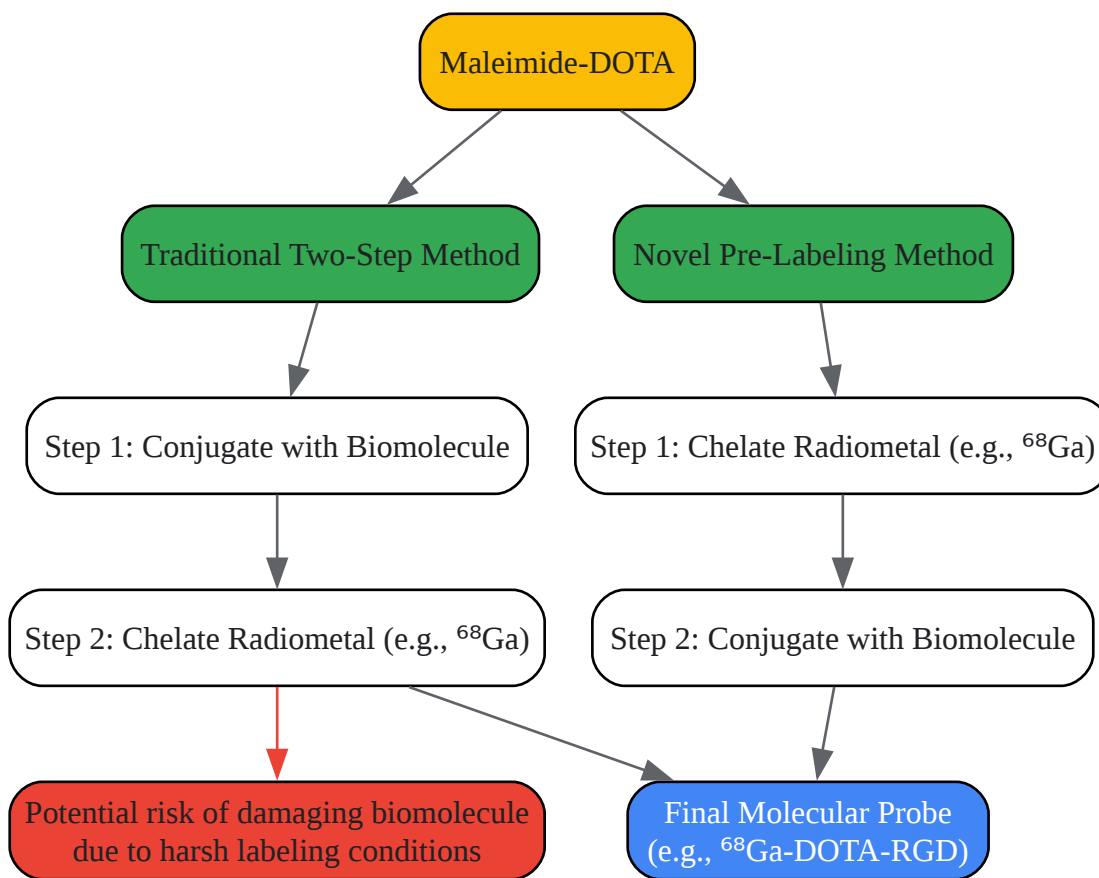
Maleimide-DOTA

Traditional Two-Step Method

Novel Pre-Labeling Method

Step 1: Conjugate with Biomolecule

Step 1: Chelate Radiometal (e.g., $^{68}$Ga)

Step 2: Chelate Radiometal (e.g., $^{68}$Ga)

Step 2: Conjugate with Biomolecule

Potential risk of damaging biomolecule due to harsh labeling conditions

Final Molecular Probe (e.g., $^{68}$Ga-DOTA-RGD)